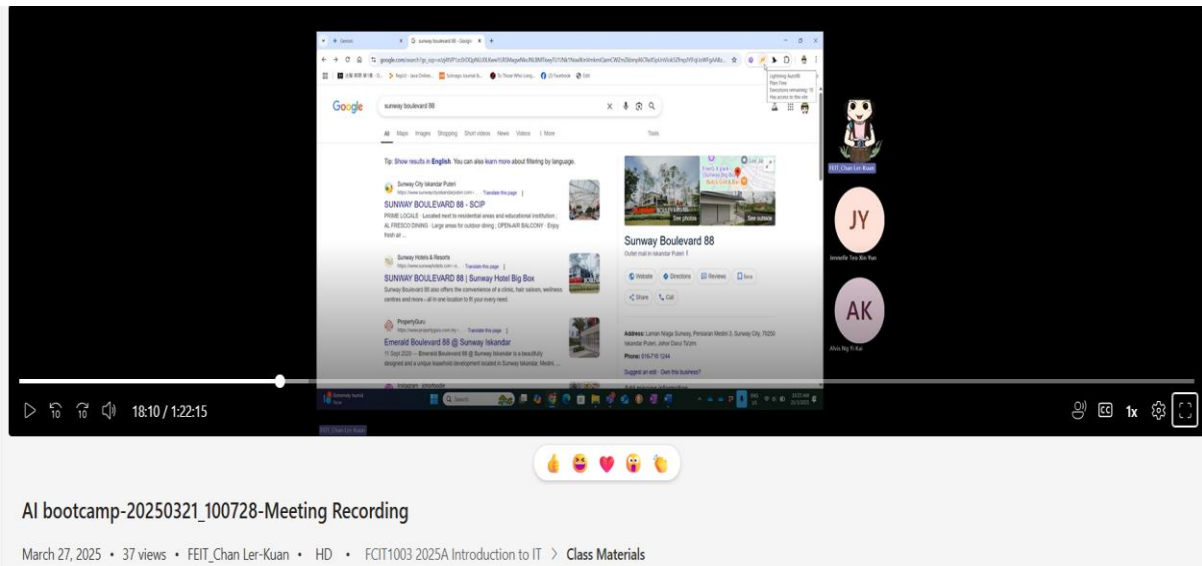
Google

sunway boulevard 88

All Maps Images Shopping Short videos News Videos More Tools

Tip: Show results in English. You can also learn more about filtering by language.

Sunway City Iskandar Puteri
Translate this page
SUNWAY BOULEVARD 88 - SCIP
PRIME LOCALE · Located next to residential areas and educational institution ; AL FRESCO DINING · Large areas for outdoor dining ; OPEN-AIR BALCONY · Enjoy fresh air ...

Sunway Hotels & Resorts
Translate this page
SUNWAY BOULEVARD 88 | Sunway Hotel Big Box
Sunway Boulevard 88 also offers the convenience of a clinic, hair saloon, wellness centres and more – all in one location to fit your every need.

PropertyGuru
Translate this page
Emerald Boulevard 88 @ Sunway Iskandar
11 Sept 2020 — Emerald Boulevard 88 @ Sunway Iskandar is a beautifully designed and a unique leasehold development located in Sunway Iskandar. Medini ...

See photos
See outside
Sunway Boulevard 88
Outlet mall in Iskandar Puteri
Website Directions Reviews Save
Share Call
Address: Laman Niaga Sunway, Persiaran Medini 3, Sunway City, 79250 Iskandar Puteri, Johor Darul Ta'zim
Phone: 016-718 1244
Suggest an edit · Own this business?

Search

FEIT_Chan Ler-Kuan
JY
Jennelle Teo Xin Yun
AK
Alvin Ng Yi Kai

18:10 / 1:22:15
1x

FEIT_Chan Ler-Kuan

AI bootcamp-20250321_100728-Meeting Recording

March 27, 2025 • 37 views • FEIT_Chan Ler-Kuan • HD • FCIT1003 2025A Introduction to IT > Class Materials